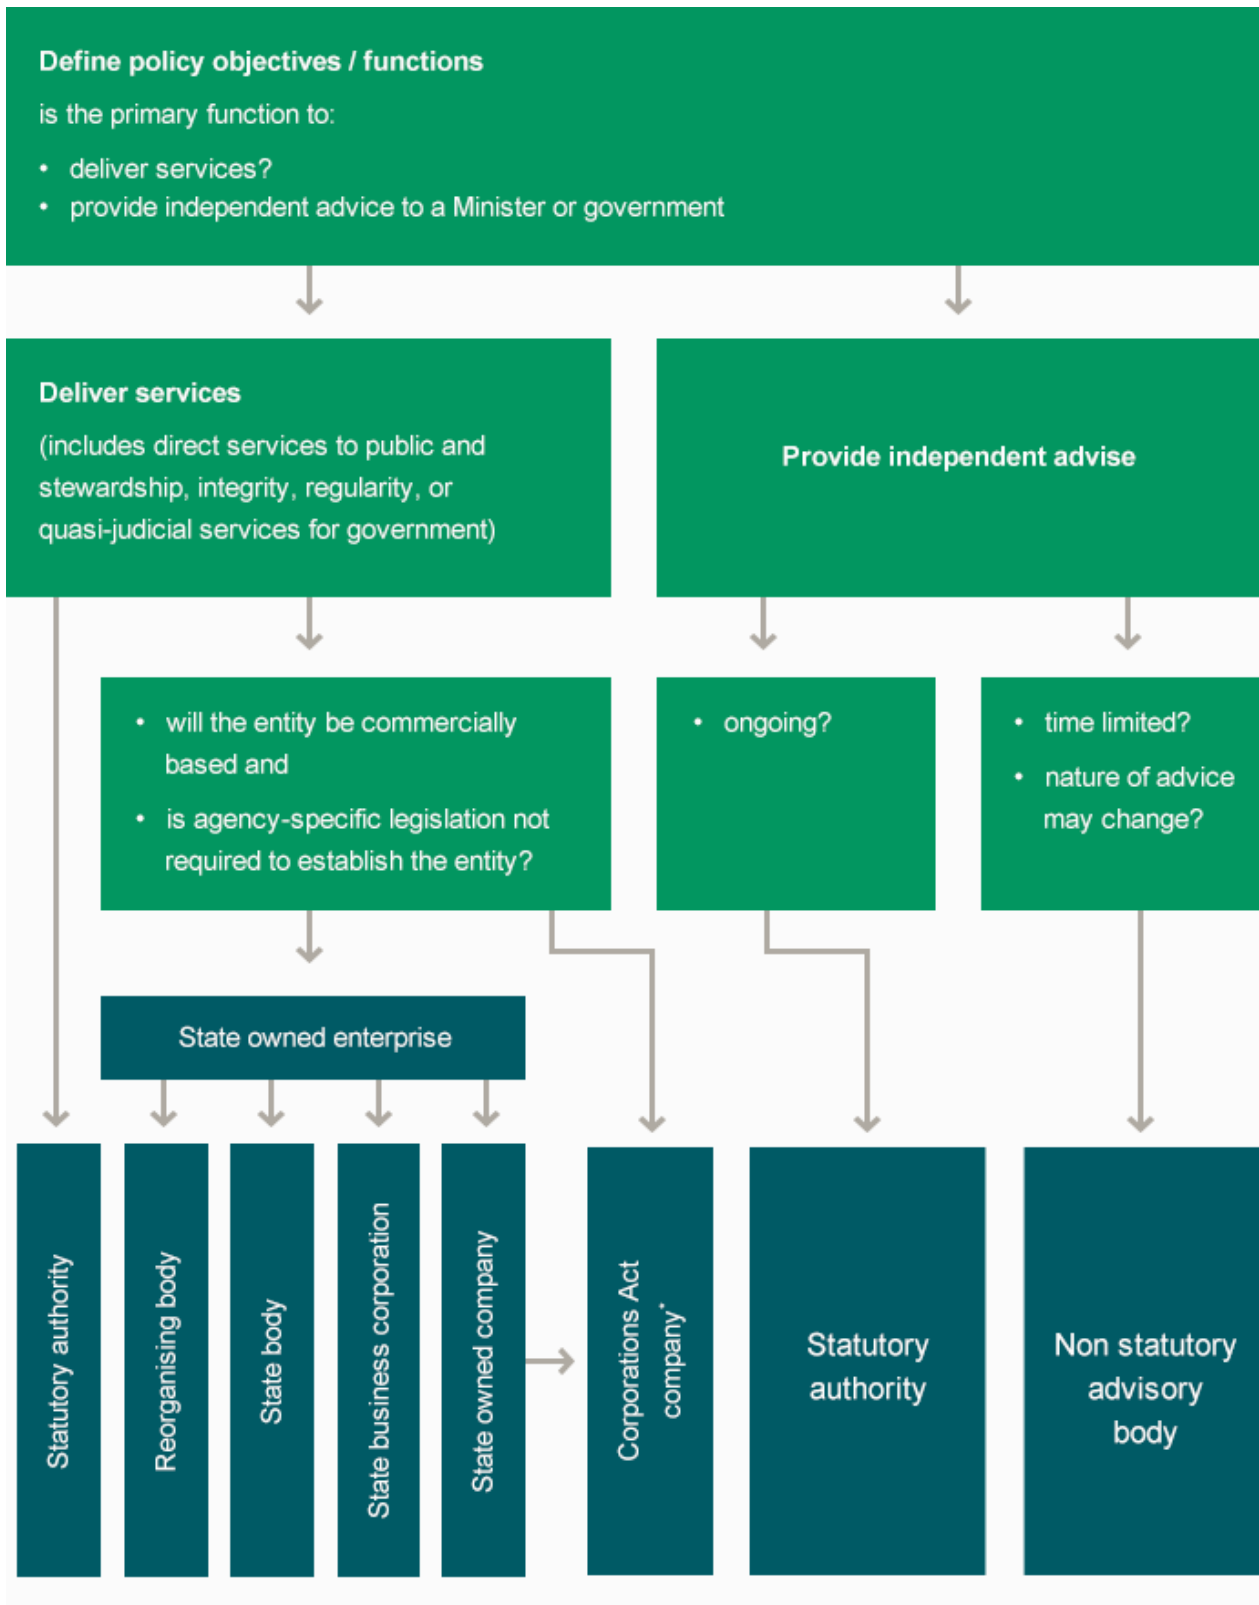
Define policy objectives / functions

is the primary function to:

- deliver services?
- provide independent advice to a Minister or government

Deliver services

(includes direct services to public and stewardship, integrity, regularity, or quasi-judicial services for government)

Provide independent advise

- will the entity be commercially based and
- is agency-specific legislation not required to establish the entity?

- ongoing?

- time limited?
- nature of advice may change?

State owned enterprise

Statutory authority

Reorganising body

State body

State business corporation

State owned company

Corporations Act company*

Statutory authority

Non statutory advisory body